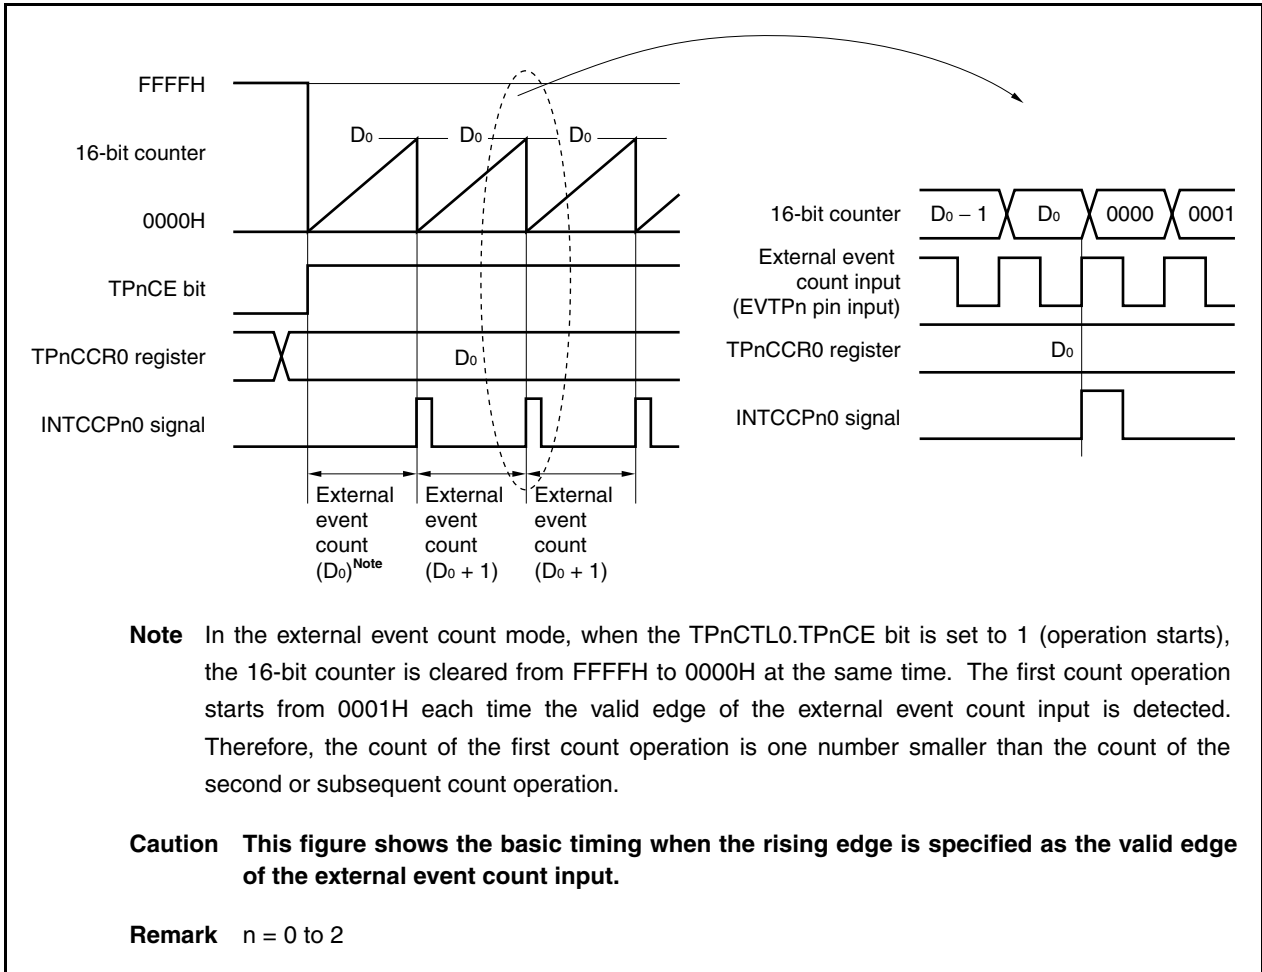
FFFFH

16-bit counter

0000H

TPnCE bit

TPnCCR0 register

INTCCPn0 signal

$D_0$ $D_0$ $D_0$

$D_0$

External event count $(D_0)^{Note}$ External event count $(D_0 + 1)$ External event count $(D_0 + 1)$

16-bit counter $D_0 – 1$ $D_0$ 0000 0001

External event count input (EVTPn pin input)

TPnCCR0 register $D_0$

INTCCPn0 signal

**Note** In the external event count mode, when the TPnCTL0.TPnCE bit is set to 1 (operation starts), the 16-bit counter is cleared from FFFFH to 0000H at the same time. The first count operation starts from 0001H each time the valid edge of the external event count input is detected. Therefore, the count of the first count operation is one number smaller than the count of the second or subsequent count operation.

**Caution This figure shows the basic timing when the rising edge is specified as the valid edge of the external event count input.**

**Remark** n = 0 to 2